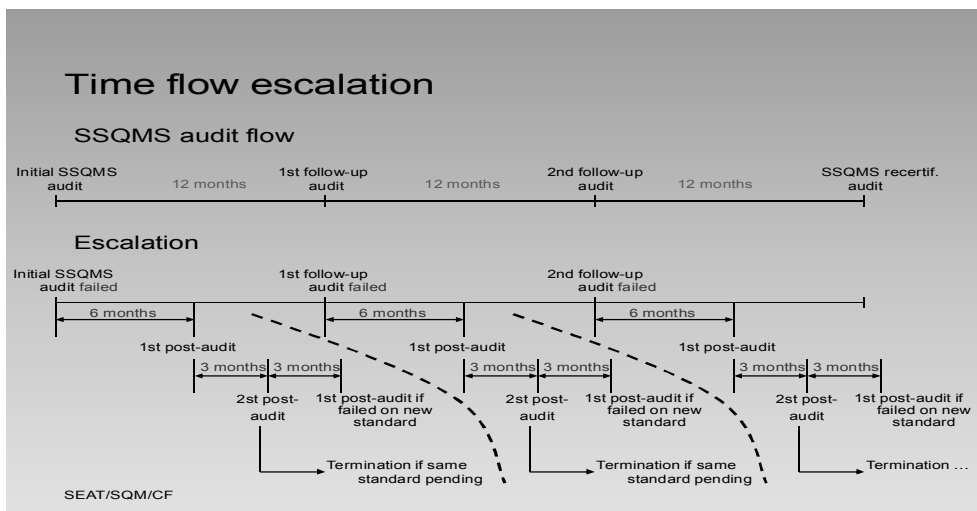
Time flow escalation

SSQMS audit flow

Initial SSQMS audit
12 months
1st follow-up audit
12 months
2nd follow-up audit
12 months
SSQMS recertif. audit

Escalation

Initial SSQMS audit failed
1st follow-up audit failed
2nd follow-up audit failed

6 months
6 months
6 months

1st post-audit
1st post-audit
1st post-audit

3 months 3 months
3 months 3 months
3 months 3 months

2st post-audit
1st post-audit if failed on new standard
2st post-audit
1st post-audit if failed on new standard
2st post-audit
1st post-audit if failed on new standard

Termination if same standard pending
Termination if same standard pending
Termination …

SEAT/SQM/CF